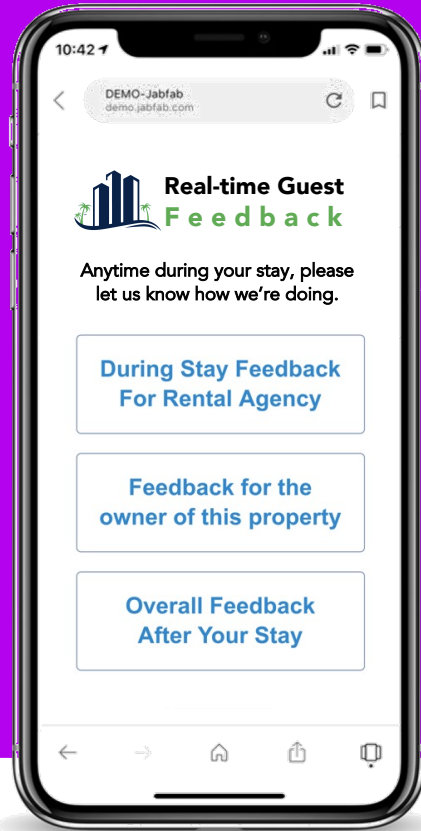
10:42

DEMO-Jabfab
demo.jabfab.com

Real-time Guest
Feedback

Anytime during your stay, please let us know how we're doing.

During Stay Feedback
For Rental Agency

Feedback for the owner of this property

Overall Feedback
After Your Stay